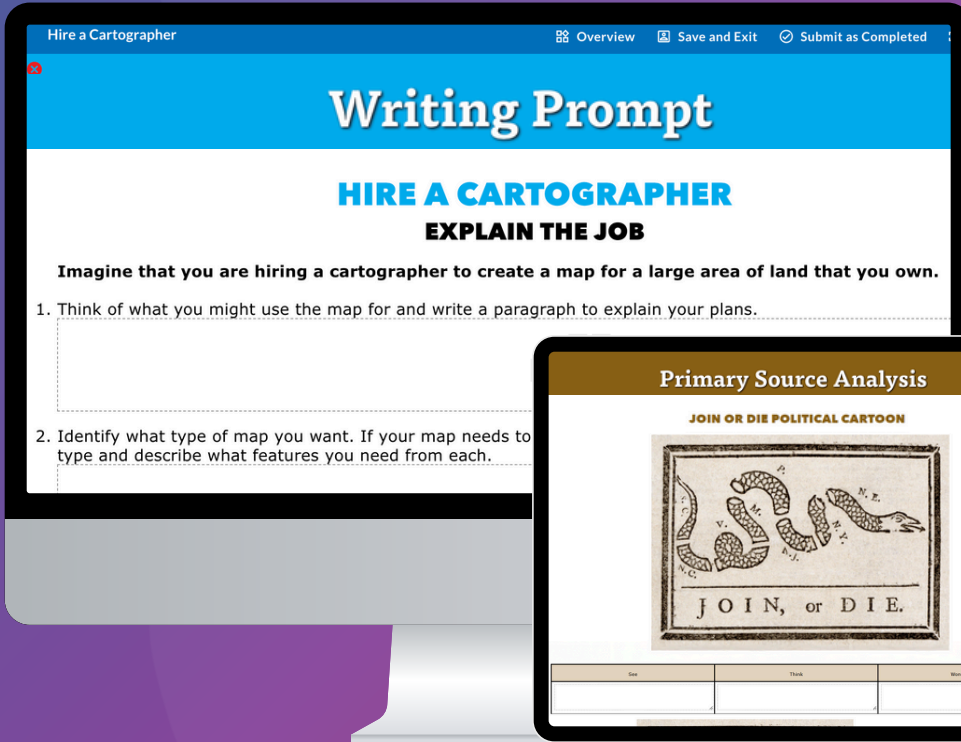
Hire a Cartographer

Overview Save and Exit Submit as Completed

Writing Prompt

HIRE A CARTOGRAPHER

EXPLAIN THE JOB

Imagine that you are hiring a cartographer to create a map for a large area of land that you own.

1. Think of what you might use the map for and write a paragraph to explain your plans.

2. Identify what type of map you want. If your map needs to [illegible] type and describe what features you need from each.

Primary Source Analysis

JOIN OR DIE POLITICAL CARTOON

S.C. N.C. V. M. P. N.J. N.Y. N.E.

JOIN, or DIE.

| See | Think | Won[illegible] |
|---|---|---|
| | | |